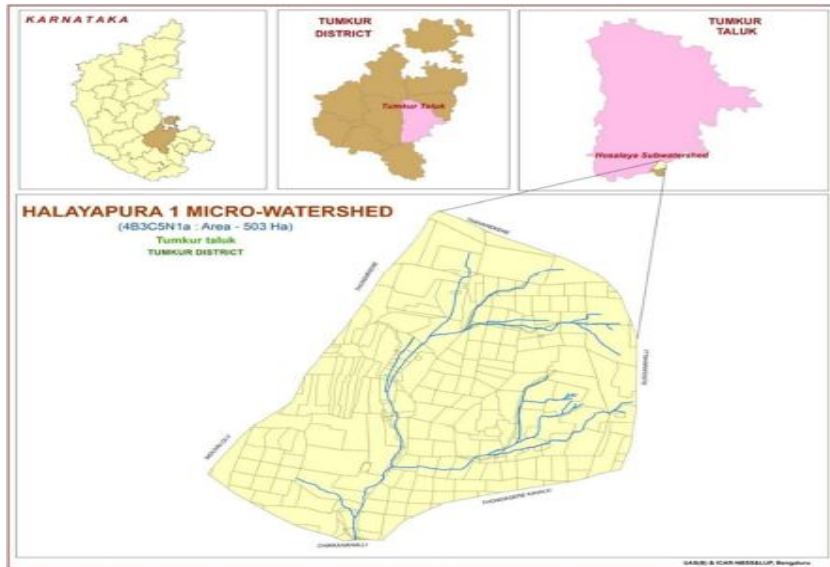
KARNATAKA

TUMKUR DISTRICT

Tumkur Taluk

TUMKUR TALUK

Hosalaya Subwatershed

HALAYAPURA 1 MICRO-WATERSHED
(4B3C5N1a : Area - 503 Ha)
Tumkur taluk
TUMKUR DISTRICT

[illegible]

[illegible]

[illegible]

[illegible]

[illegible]

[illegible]

UAS(B) & ICAR-NBSS&LUP, Bengaluru